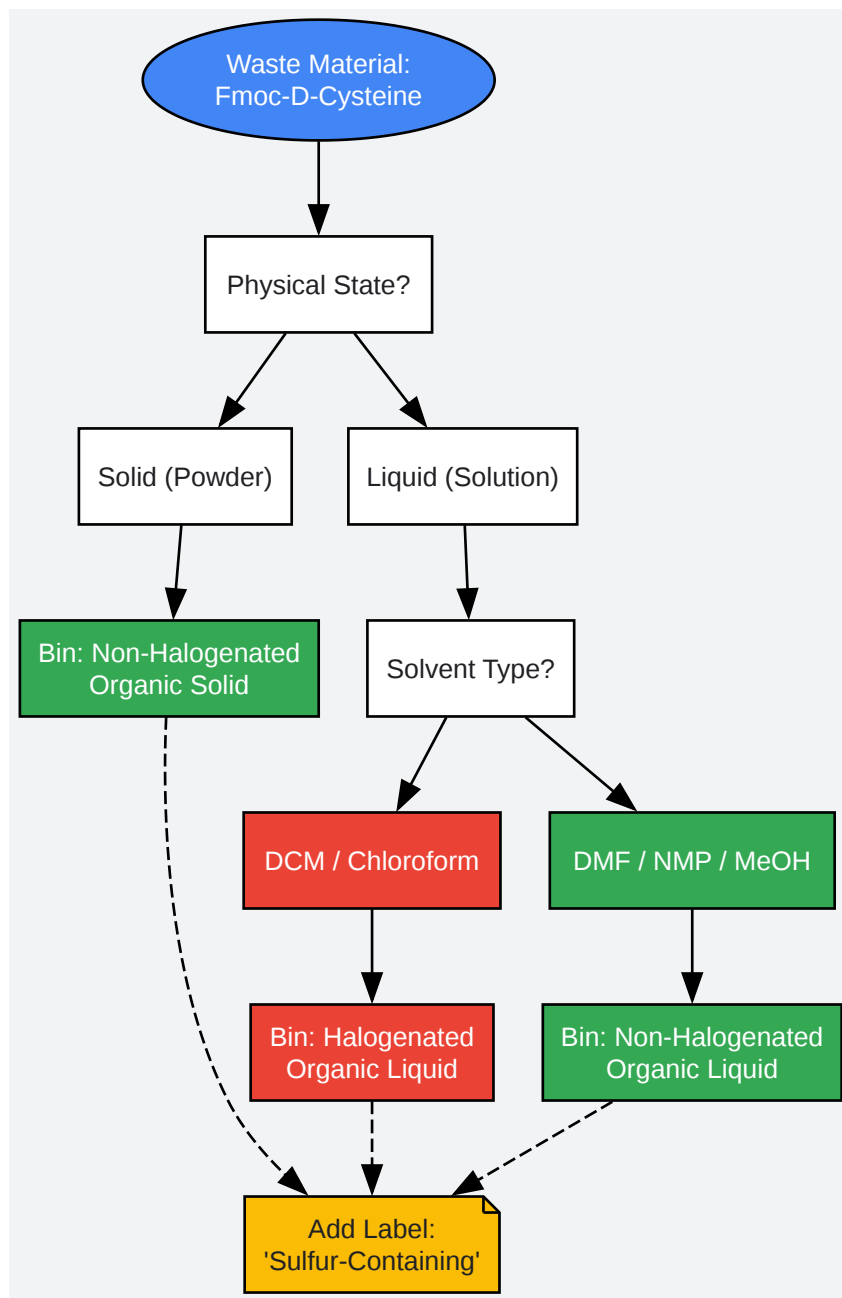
Waste Material: Fmoc-D-Cysteine

Physical State?

Solid (Powder)

Liquid (Solution)

Bin: Non-Halogenated Organic Solid

Solvent Type?

DCM / Chloroform

DMF / NMP / MeOH

Bin: Halogenated Organic Liquid

Bin: Non-Halogenated Organic Liquid

Add Label: 'Sulfur-Containing'